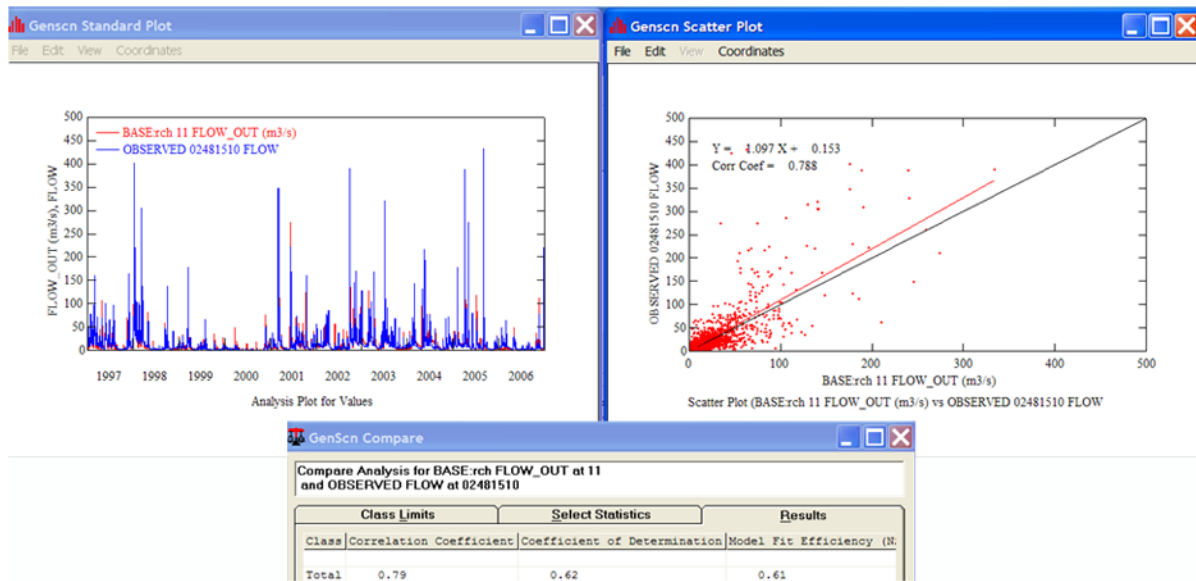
Genscn Standard Plot

File Edit View Coordinates

BASE:rch 11 FLOW_OUT (m3/s)
OBSERVED 02481510 FLOW

FLOW_OUT (m3/s), FLOW

500
450
400
350
300
250
200
150
100
50
0

1997 1998 1999 2000 2001 2002 2003 2004 2005 2006

Analysis Plot for Values

Genscn Scatter Plot

File Edit View Coordinates

Y = 1.097 X + 0.153
Corr Coef = 0.788

OBSERVED 02481510 FLOW

500
450
400
350
300
250
200
150
100
50
0

0 100 200 300 400 500

BASE:rch 11 FLOW_OUT (m3/s)

Scatter Plot (BASE:rch 11 FLOW_OUT (m3/s) vs OBSERVED 02481510 FLOW

GenScn Compare

Compare Analysis for BASE:rch FLOW_OUT at 11
and OBSERVED FLOW at 02481510

Class Limits | Select Statistics | Results

| Class | Correlation Coefficient | Coefficient of Determination | Model Fit Efficiency (N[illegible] |
|---|---|---|---|
| Total | 0.79 | 0.62 | 0.61 |